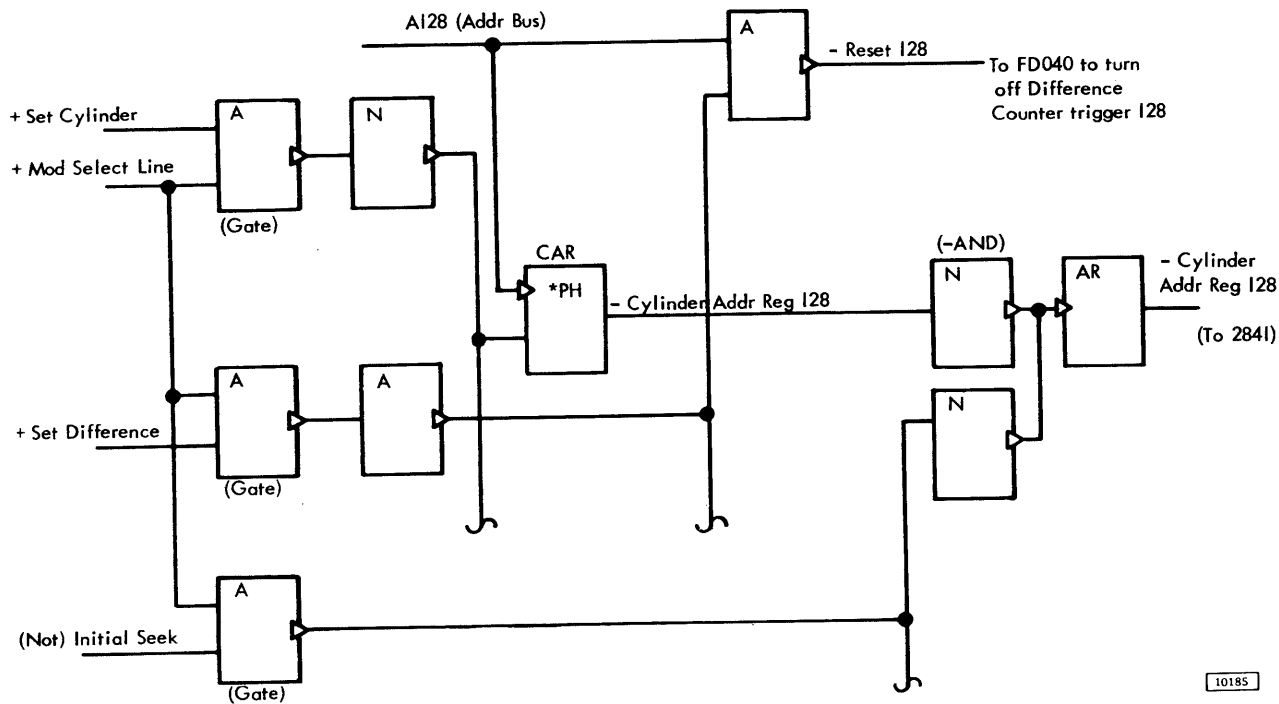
A128 (Addr Bus)

A

- Reset 128

To FD040 to turn off Difference Counter trigger 128

+ Set Cylinder

A

N

+ Mod Select Line

(Gate)

CAR

*PH

- Cylinder Addr Reg 128

(-AND)

N

AR

- Cylinder Addr Reg 128

(To 2841)

A

A

+ Set Difference

(Gate)

N

A

(Not) Initial Seek

(Gate)

10185